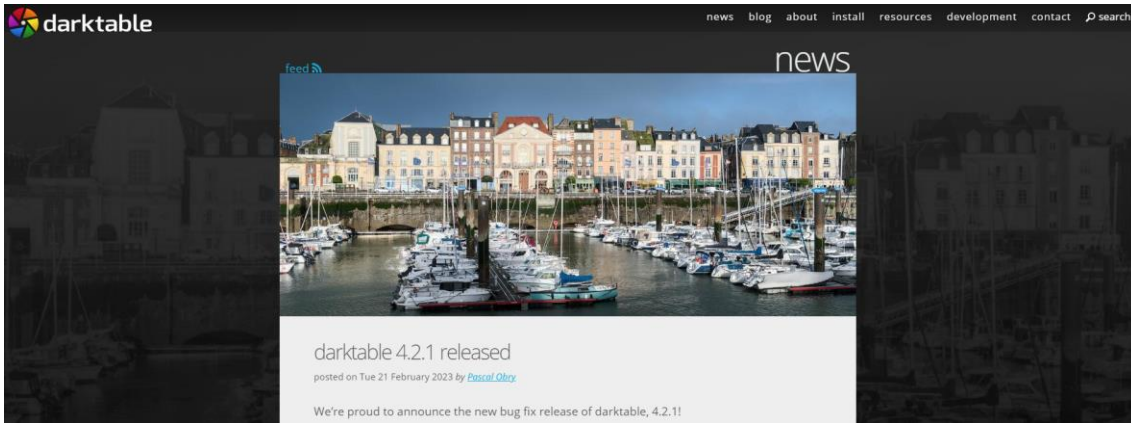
darktable

news blog about install resources development contact search

feed

news

darktable 4.2.1 released

posted on Tue 21 February 2023 by Pascal Obry

We're proud to announce the new bug fix release of darktable, 4.2.1!